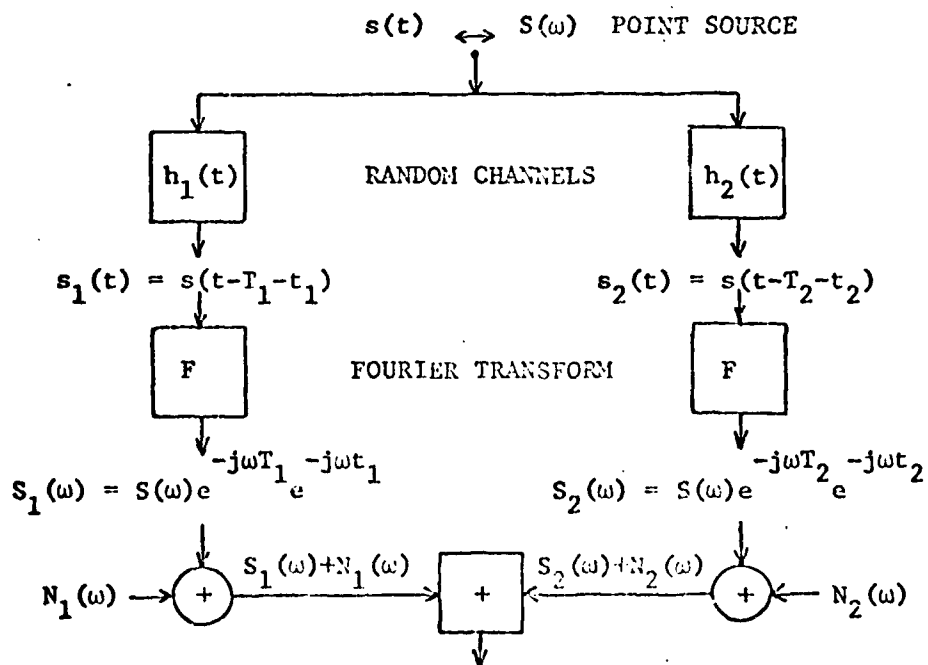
$s(t) \leftrightarrow S(\omega)$ POINT SOURCE

$h_1(t)$

RANDOM CHANNELS

$h_2(t)$

$s_1(t) = s(t-T_1-t_1)$

$s_2(t) = s(t-T_2-t_2)$

F

FOURIER TRANSFORM

F

$S_1(\omega) = S(\omega)e^{-j\omega T_1}e^{-j\omega t_1}$

$S_2(\omega) = S(\omega)e^{-j\omega T_2}e^{-j\omega t_2}$

$N_1(\omega)$

+

$S_1(\omega)+N_1(\omega)$

+

$S_2(\omega)+N_2(\omega)$

+

$N_2(\omega)$